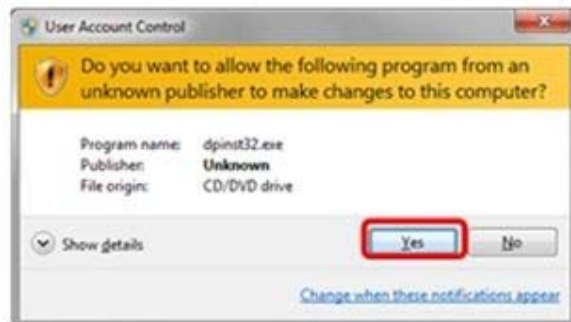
User Account Control

Do you want to allow the following program from an unknown publisher to make changes to this computer?

Program name: dpinst32.exe
Publisher: Unknown
File origin: CD/DVD drive

Show details

Yes

No

Change when these notifications appear